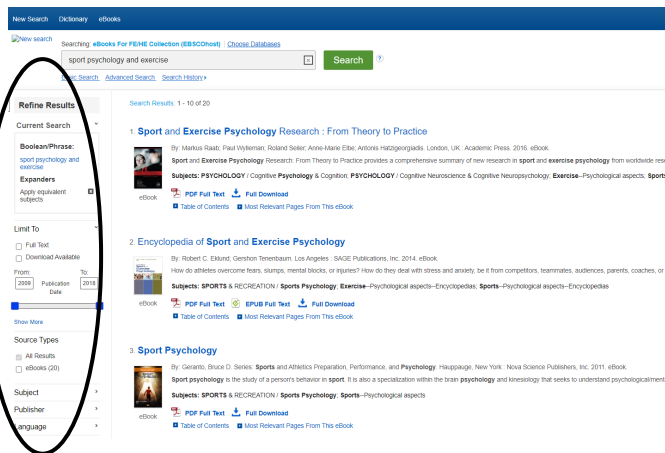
New Search Dictionary eBooks

New search

Searching: eBooks For FE/HE Collection (EBSCOhost) | Choose Databases

sport psychology and exercise

Search

Basic Search Advanced Search Search History

Refine Results

Current Search

Boolean/Phrase:

sport psychology and exercise

Expanders

Apply equivalent subjects

Limit To

Full Text

Download Available

From: To:

2009 Publication Date 2018

Show More

Source Types

All Results

eBooks (20)

Subject

Publisher

Language

Search Results: 1 - 10 of 20

1. Sport and Exercise Psychology Research : From Theory to Practice

By: Markus Raab; Paul Wylleman; Roland Seiler; Anne-Marie Elbe; Antonis Hatzigeorgiadis. London, UK : Academic Press. 2016. eBook.

Sport and Exercise Psychology Research: From Theory to Practice provides a comprehensive summary of new research in sport and exercise psychology from worldwide res

Subjects: PSYCHOLOGY / Cognitive Psychology & Cognition; PSYCHOLOGY / Cognitive Neuroscience & Cognitive Neuropsychology; Exercise--Psychological aspects; Sports

eBook

PDF Full Text Full Download

Table of Contents Most Relevant Pages From This eBook

2. Encyclopedia of Sport and Exercise Psychology

By: Robert C. Eklund; Gershon Tenenbaum. Los Angeles : SAGE Publications, Inc. 2014. eBook.

How do athletes overcome fears, slumps, mental blocks, or injuries? How do they deal with stress and anxiety, be it from competitors, teammates, audiences, parents, coaches, or

Subjects: SPORTS & RECREATION / Sports Psychology; Exercise--Psychological aspects--Encyclopedias; Sports--Psychological aspects--Encyclopedias

eBook

PDF Full Text EPUB Full Text Full Download

Table of Contents Most Relevant Pages From This eBook

3. Sport Psychology

By: Gerardo, Bruce D. Series: Sports and Athletics Preparation, Performance, and Psychology. Hauppauge, New York : Nova Science Publishers, Inc. 2011. eBook.

Sport psychology is the study of a person's behavior in sport. It is also a specialization within the brain psychology and kinesiology that seeks to understand psychological/menta

Subjects: SPORTS & RECREATION / Sports Psychology; Sports--Psychological aspects

eBook

PDF Full Text Full Download

Table of Contents Most Relevant Pages From This eBook